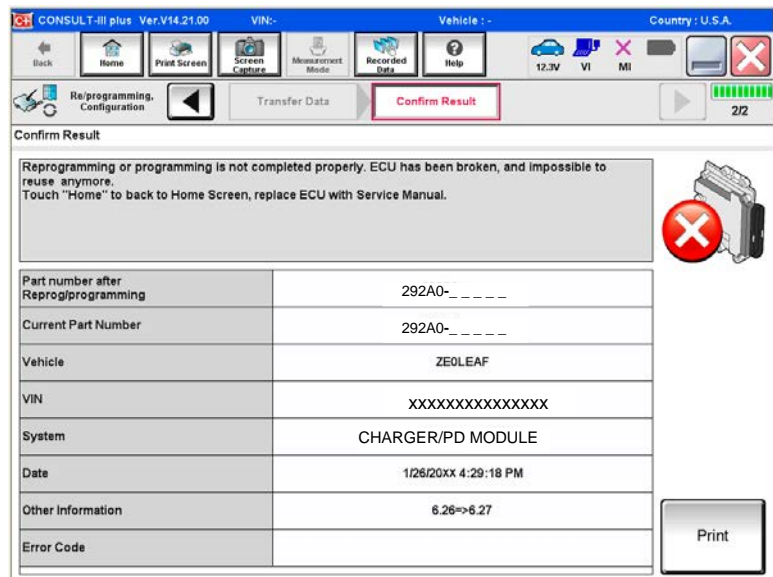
CONSULT-III plus Ver.V14.21.00 VIN:- Vehicle : - Country : U.S.A.

Back Home Print Screen Screen Capture Measurement Mode Recorded Data Help 12.3V VI MI

Re/programming, Configuration Transfer Data Confirm Result 2/2

Confirm Result

Reprogramming or programming is not completed properly. ECU has been broken, and impossible to reuse anymore.
Touch "Home" to back to Home Screen, replace ECU with Service Manual.

| | |
|---|---|
| Part number after Reprog/programming | 292A0-_ _ _ _ _ |
| Current Part Number | 292A0-_ _ _ _ _ |
| Vehicle | ZE0LEAF |
| VIN | XXXXXXXXXXXXXXX |
| System | CHARGER/PD MODULE |
| Date | 1/26/20XX 4:29:18 PM |
| Other Information | 6.26=>6.27 |
| Error Code | |

Print